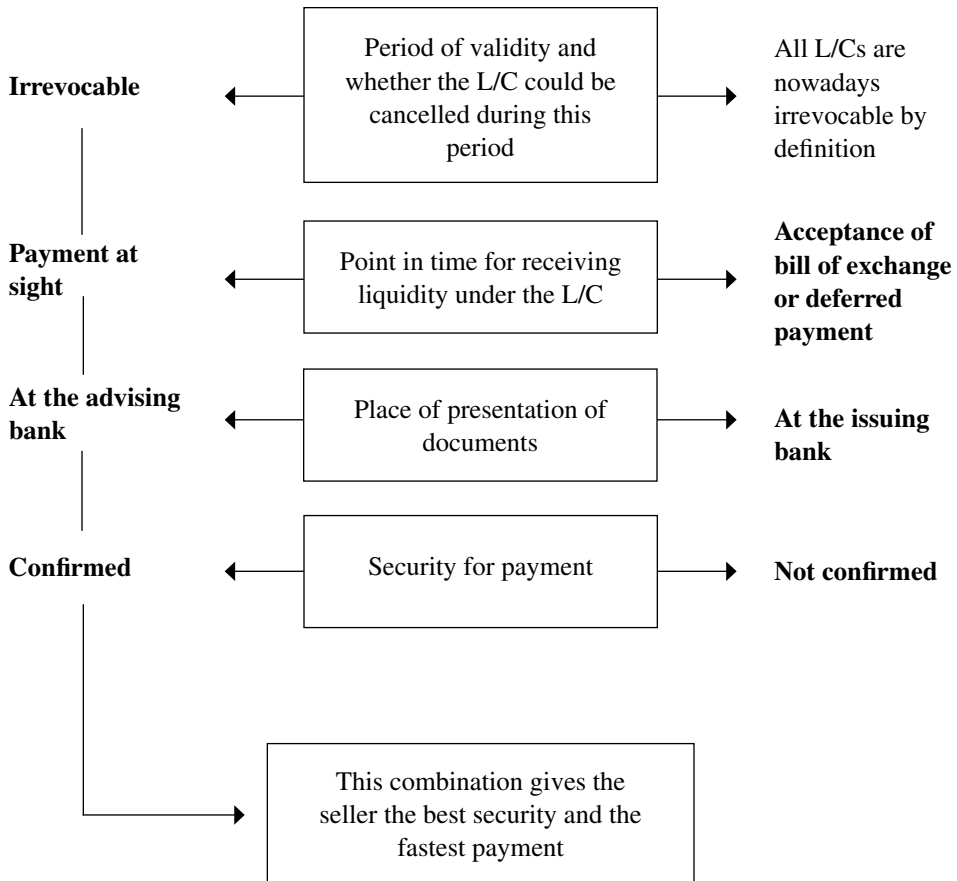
Irrevocable

Period of validity and whether the L/C could be cancelled during this period

All L/Cs are nowadays irrevocable by definition

Payment at sight

Point in time for receiving liquidity under the L/C

Acceptance of bill of exchange or deferred payment

At the advising bank

Place of presentation of documents

At the issuing bank

Confirmed

Security for payment

Not confirmed

This combination gives the seller the best security and the fastest payment